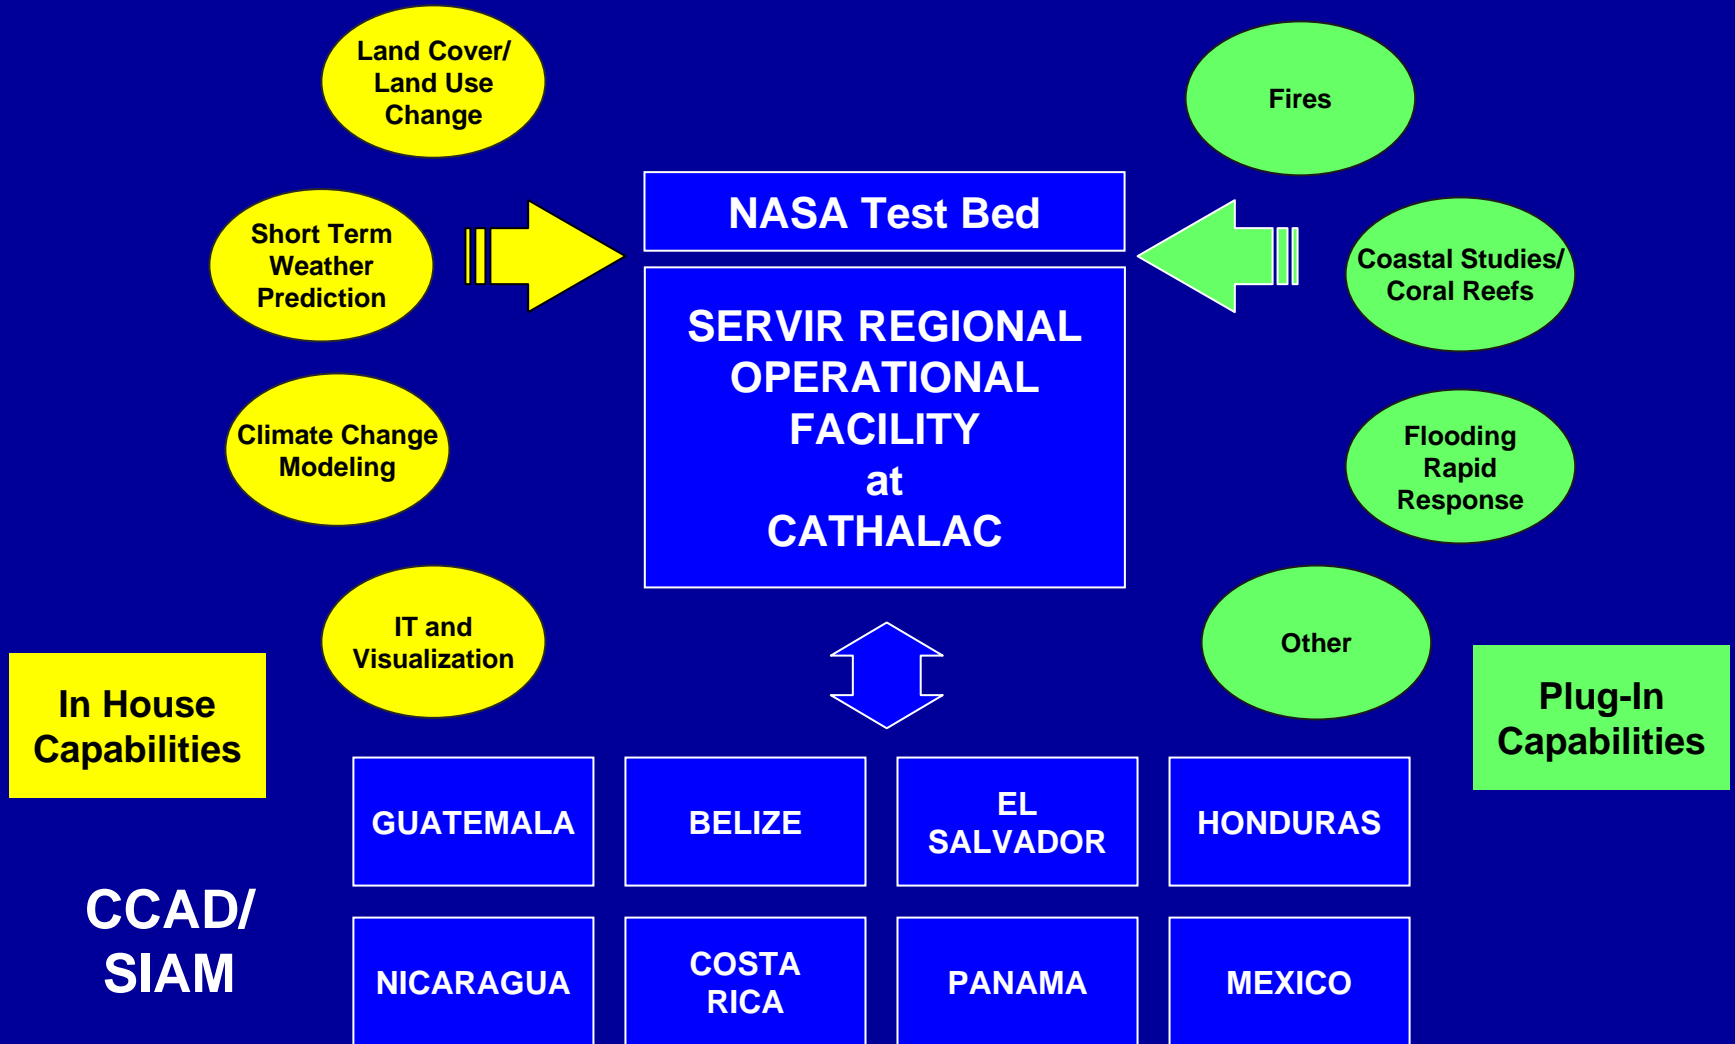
Land Cover/ Land Use Change

Short Term Weather Prediction

Climate Change Modeling

IT and Visualization

In House Capabilities

NASA Test Bed

SERVIR REGIONAL OPERATIONAL FACILITY at CATHALAC

Fires

Coastal Studies/ Coral Reefs

Flooding Rapid Response

Other

Plug-In Capabilities

CCAD/ SIAM

| GUATEMALA | BELIZE | EL SALVADOR | HONDURAS |
|---|---|---|---|
| NICARAGUA | COSTA RICA | PANAMA | MEXICO |